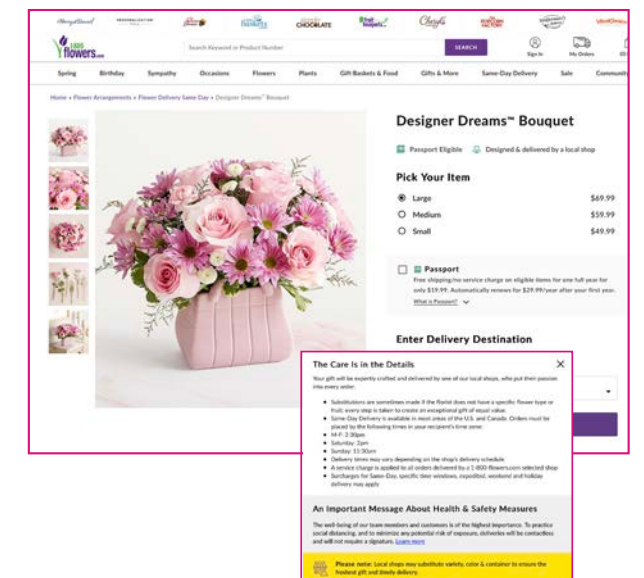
1800 flowers.com

Search Keyword or Product Number

SEARCH

Sign In

My Orders

Spring Birthday Sympathy Occasions Flowers Plants Gift Baskets & Food Gifts & More Same-Day Delivery Sale Community

Home • Flower Arrangements • Flower Delivery Same Day • Designer Dreams™ Bouquet

Designer Dreams™ Bouquet

Passport Eligible

Designed & delivered by a local shop

Pick Your Item

Large $69.99

Medium $59.99

Small $49.99

Passport

Free shipping/no service charge on eligible items for one full year for only $19.99. Automatically renews for $29.99/year after your first year.

What is Passport?

Enter Delivery Destination

The Care Is in the Details

Your gift will be expertly crafted and delivered by one of our local shops, who put their passion into every order.

- Substitutions are sometimes made if the florist does not have a specific flower type or fruit; every step is taken to create an exceptional gift of equal value.
- Same-Day Delivery is available in most areas of the U.S. and Canada. Orders must be placed by the following times in your recipient's time zone:
- M-F: 2:30pm
- Saturday: 2pm
- Sunday: 11:30am
- Delivery times may vary depending on the shop's delivery schedule
- A service charge is applied to all orders delivered by a 1-800-flowers.com selected shop
- Surcharges for Same-Day, specific time windows, expedited, weekend and holiday delivery may apply

An Important Message About Health & Safety Measures

The well-being of our team members and customers is of the highest importance. To practice social distancing, and to minimize any potential risk of exposure, deliveries will be contactless and will not require a signature. Learn more

Please note: Local shops may substitute variety, color & container to ensure the freshest gift and timely delivery.